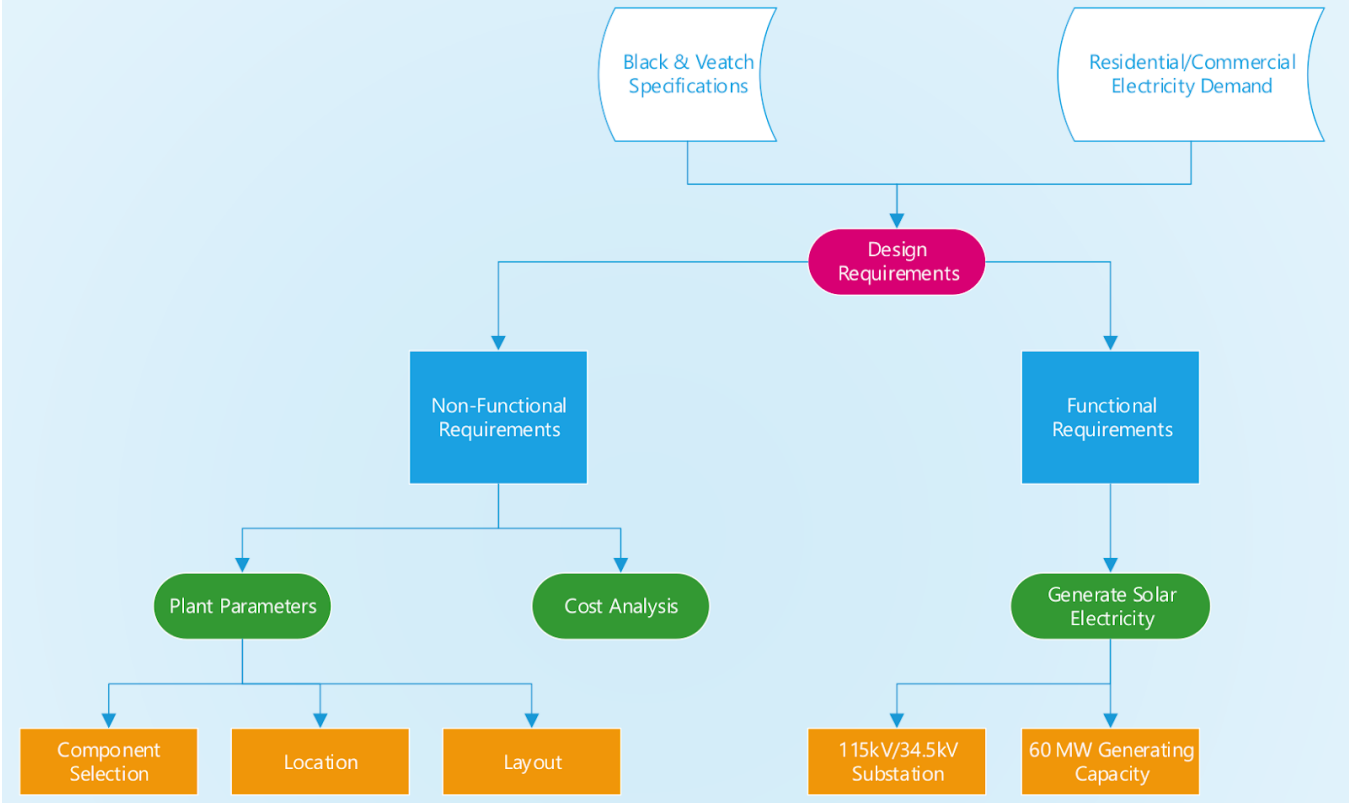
Black & Veatch Specifications

Residential/Commercial Electricity Demand

Design Requirements

Non-Functional Requirements

Functional Requirements

Plant Parameters

Cost Analysis

Generate Solar Electricity

Component Selection

Location

Layout

115kV/34.5kV Substation

60 MW Generating Capacity